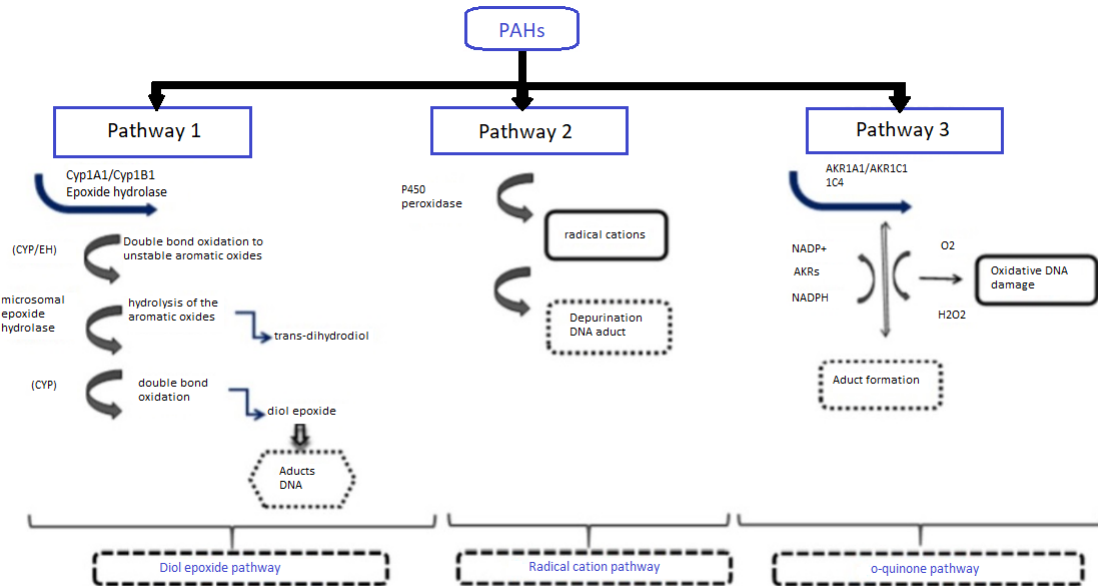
PAHs

Pathway 1

Cyp1A1/Cyp1B1
Epoxide hydrolase

(CYP/EH)

Double bond oxidation to unstable aromatic oxides

microsomal epoxide hydrolase

hydrolysis of the aromatic oxides

trans-dihydrodiol

(CYP)

double bond oxidation

diol epoxide

Aducts DNA

Diol epoxide pathway

Pathway 2

P450 peroxidase

radical cations

Depurination DNA aduct

Radical cation pathway

Pathway 3

AKR1A1/AKR1C1 1C4

NADP+

AKRs

NADPH

O2

Oxidative DNA damage

H2O2

Aduct formation

o-quinone pathway